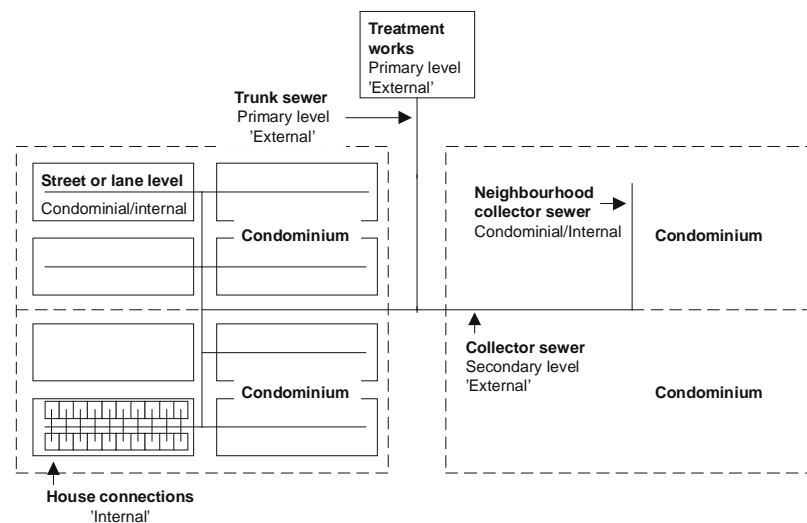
**Treatment works**
Primary level
'External'

**Trunk sewer**
Primary level
'External'

**Street or lane level**
Condominial/internal

**Condominium**

**Neighbourhood collector sewer**
Condominial/Internal

**Condominium**

**Condominium**

**Collector sewer**
Secondary level
'External'

**Condominium**

**House connections**
'Internal'